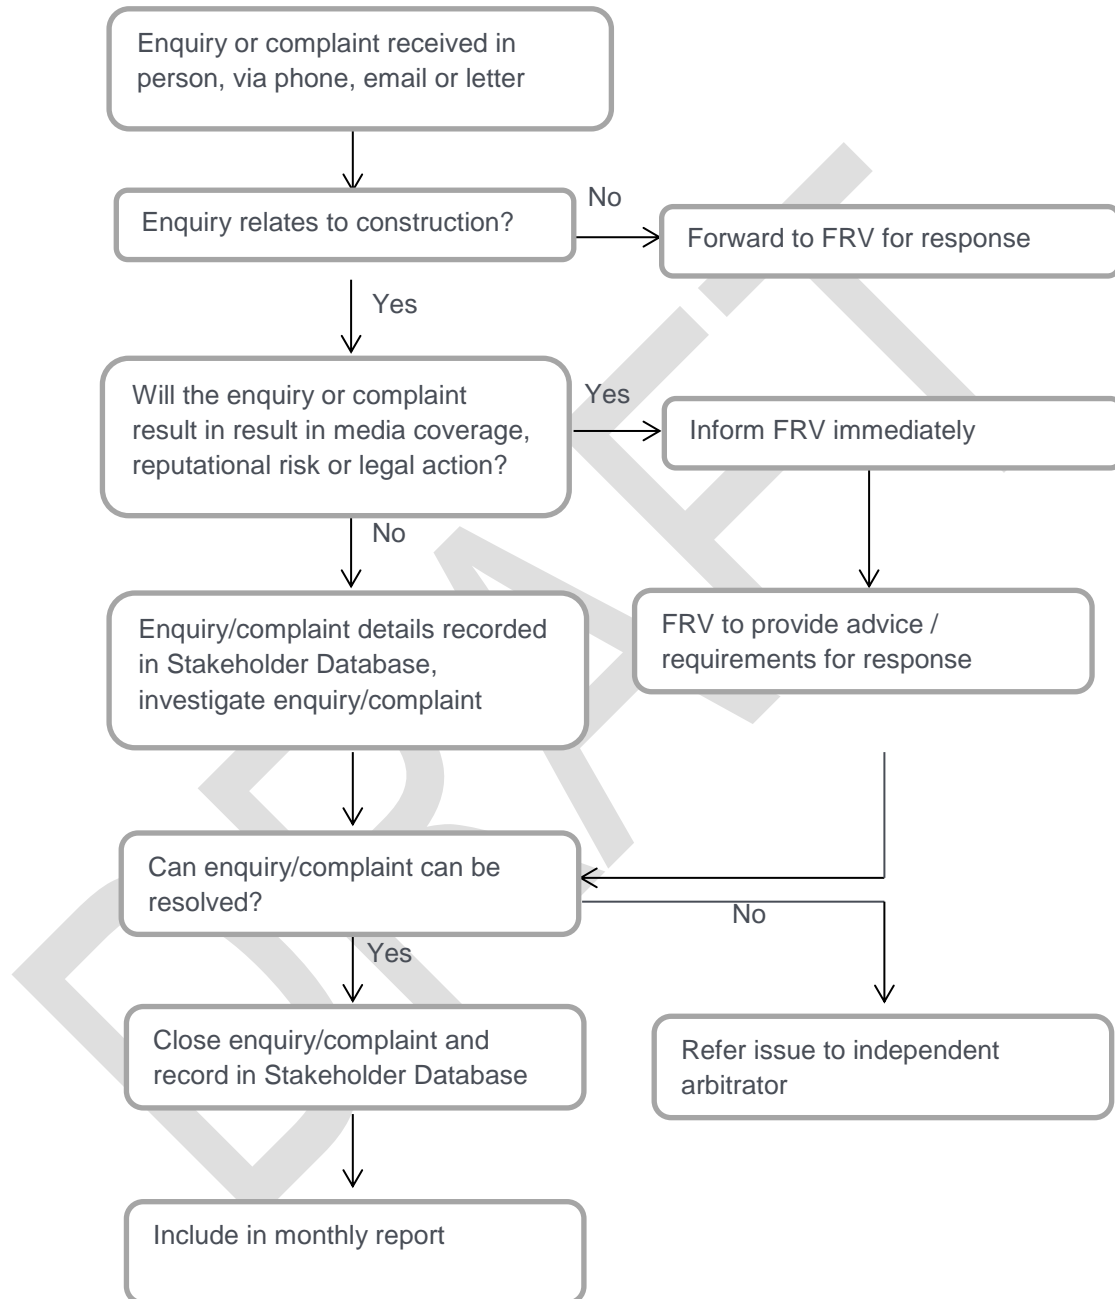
Enquiry or complaint received in person, via phone, email or letter

Enquiry relates to construction?

No

Forward to FRV for response

Yes

Will the enquiry or complaint result in result in media coverage, reputational risk or legal action?

Yes

Inform FRV immediately

No

Enquiry/complaint details recorded in Stakeholder Database, investigate enquiry/complaint

FRV to provide advice / requirements for response

Can enquiry/complaint can be resolved?

No

Yes

Close enquiry/complaint and record in Stakeholder Database

Refer issue to independent arbitrator

Include in monthly report

DRAFT